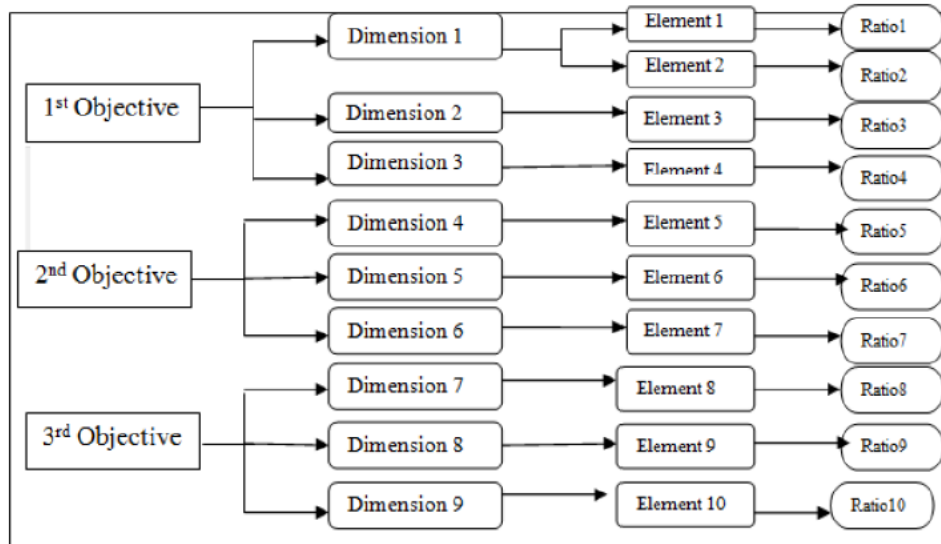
1st Objective

Dimension 1

Element 1

Ratio1

Element 2

Ratio2

Dimension 2

Element 3

Ratio3

Dimension 3

Element 4

Ratio4

2nd Objective

Dimension 4

Element 5

Ratio5

Dimension 5

Element 6

Ratio6

Dimension 6

Element 7

Ratio7

3rd Objective

Dimension 7

Element 8

Ratio8

Dimension 8

Element 9

Ratio9

Dimension 9

Element 10

Ratio10